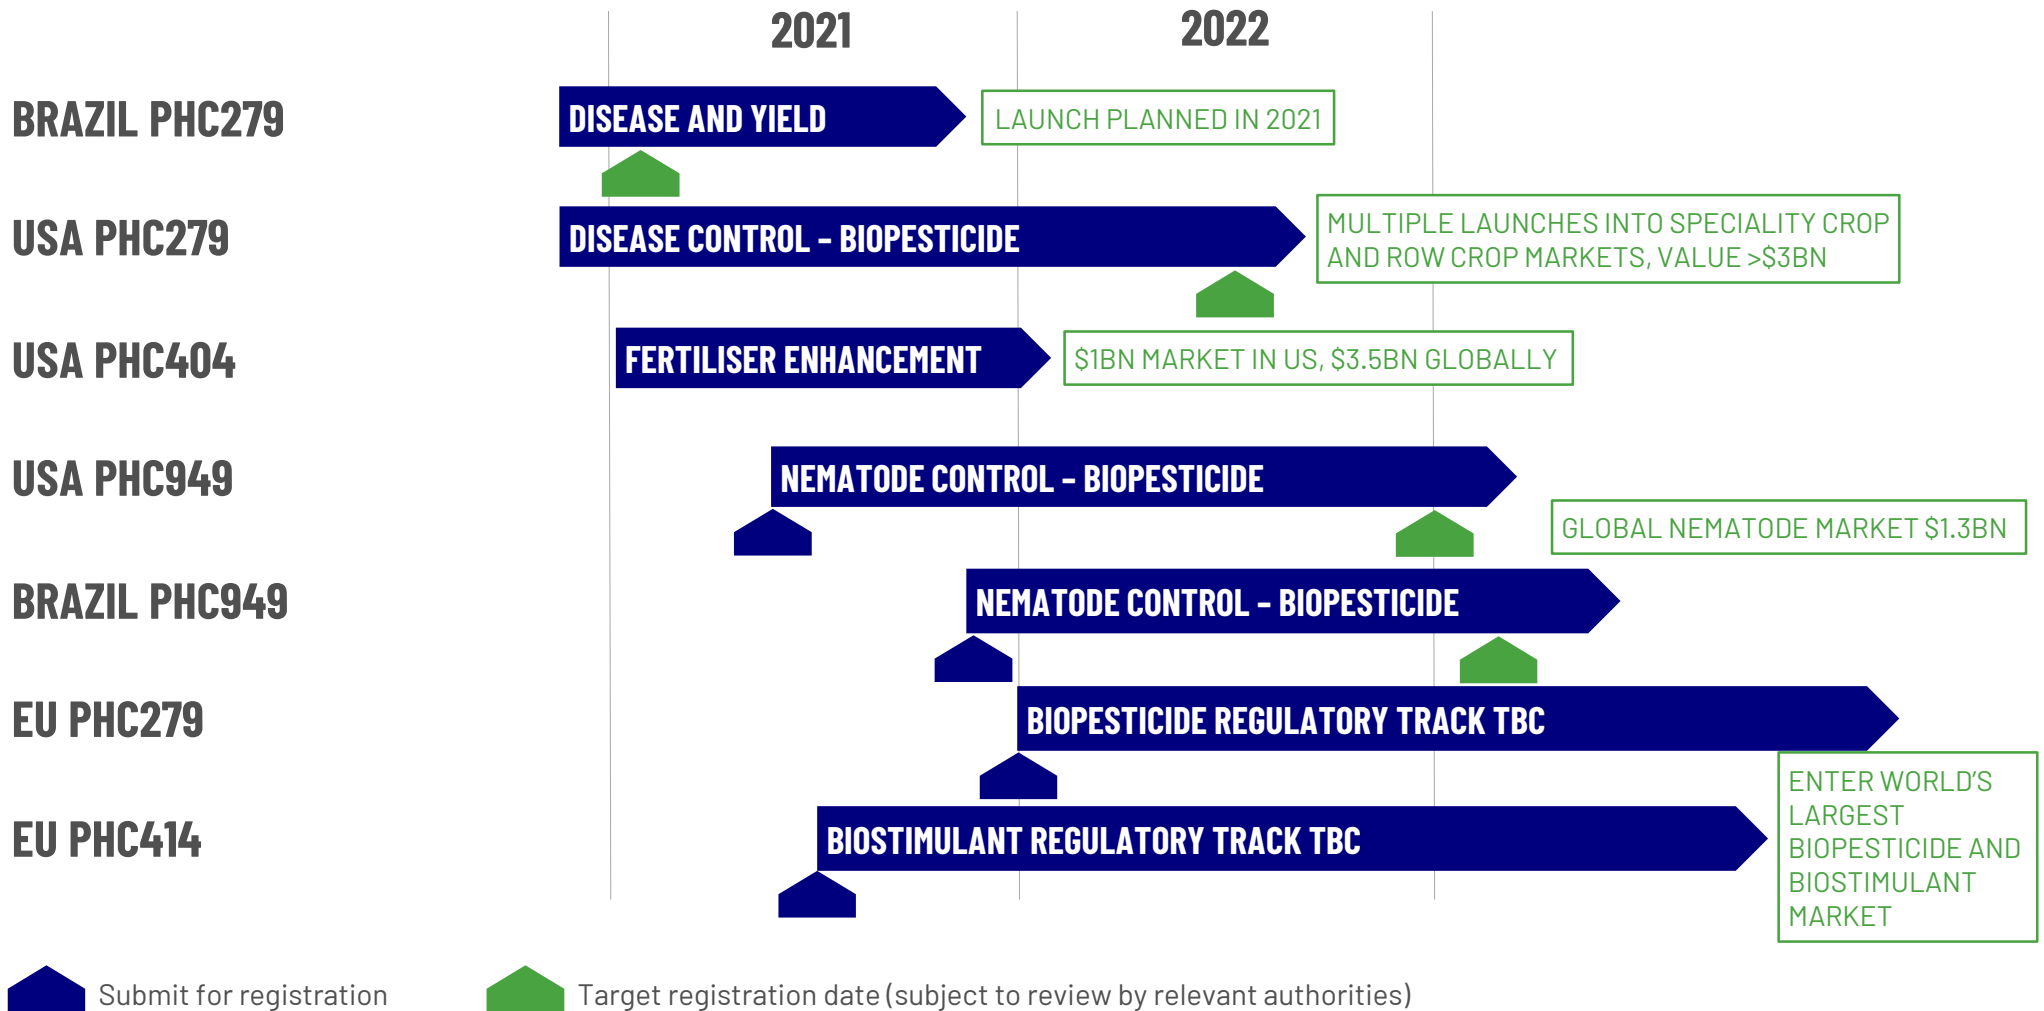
2021

2022

BRAZIL PHC279

DISEASE AND YIELD

LAUNCH PLANNED IN 2021

USA PHC279

DISEASE CONTROL – BIOPESTICIDE

MULTIPLE LAUNCHES INTO SPECIALITY CROP AND ROW CROP MARKETS, VALUE >$3BN

USA PHC404

FERTILISER ENHANCEMENT

$1BN MARKET IN US, $3.5BN GLOBALLY

USA PHC949

NEMATODE CONTROL – BIOPESTICIDE

GLOBAL NEMATODE MARKET $1.3BN

BRAZIL PHC949

NEMATODE CONTROL – BIOPESTICIDE

EU PHC279

BIOPESTICIDE REGULATORY TRACK TBC

ENTER WORLD'S LARGEST BIOPESTICIDE AND BIOSTIMULANT MARKET

EU PHC414

BIOSTIMULANT REGULATORY TRACK TBC

Submit for registration

Target registration date (subject to review by relevant authorities)